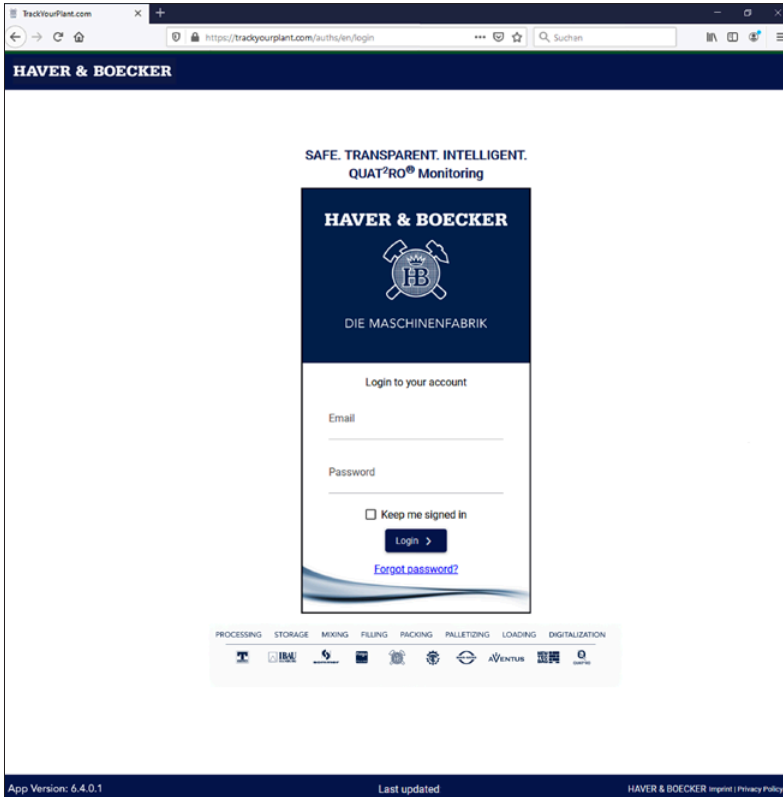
TrackYourPlant.com

https://trackyourplant.com/auths/en/login

Suchen

HAVER & BOECKER

SAFE. TRANSPARENT. INTELLIGENT.
QUAT$^2$RO® Monitoring

HAVER & BOECKER

HB

DIE MASCHINENFABRIK

Login to your account

Email

Password

Keep me signed in

Login

Forgot password?

PROCESSING STORAGE MIXING FILLING PACKING PALLETIZING LOADING DIGITALIZATION

IBAU

AVENTUS

App Version: 6.4.0.1

Last updated

HAVER & BOECKER Imprint | Privacy Policy